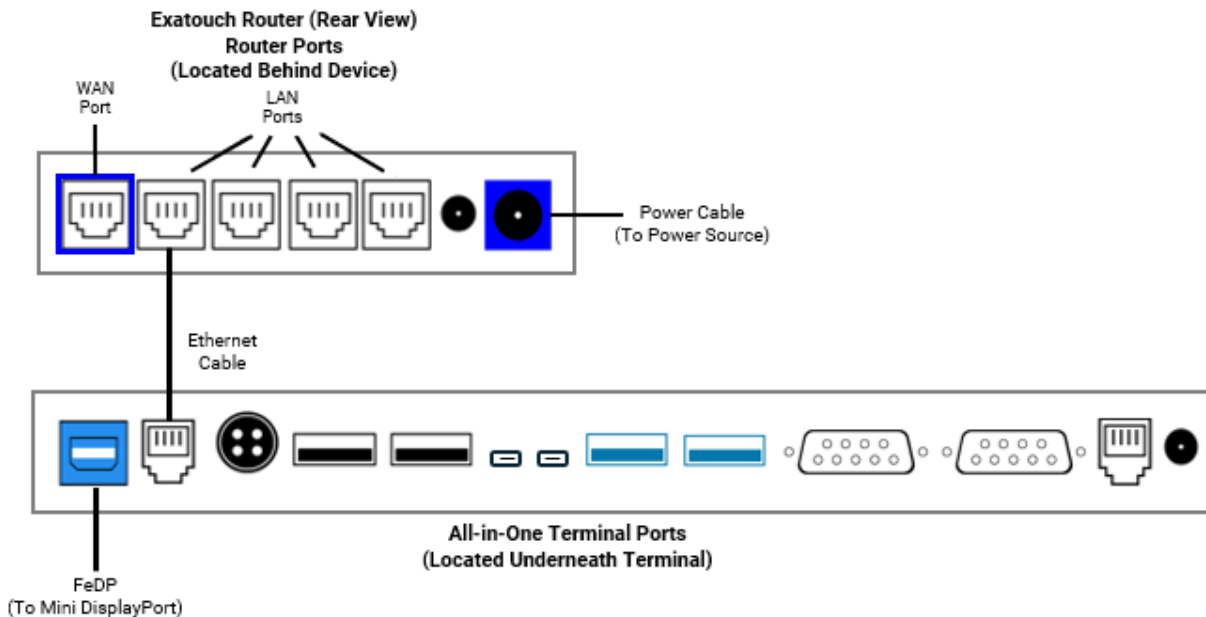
Exatouch Router (Rear View)
Router Ports
(Located Behind Device)

WAN Port

LAN Ports

Power Cable
(To Power Source)

Ethernet Cable

All-in-One Terminal Ports
(Located Underneath Terminal)

FeDP
(To Mini DisplayPort)